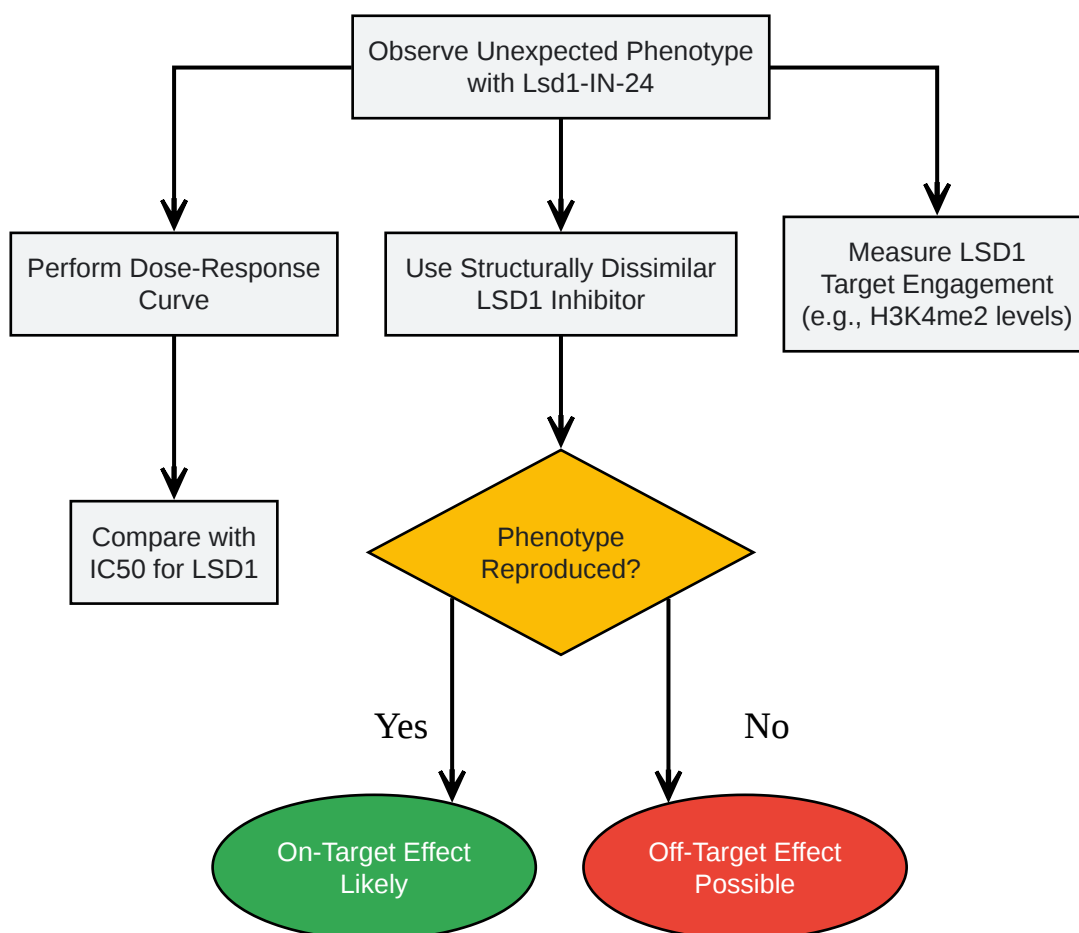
Observe Unexpected Phenotype with Lsd1-IN-24

Perform Dose-Response Curve

Use Structurally Dissimilar LSD1 Inhibitor

Measure LSD1 Target Engagement (e.g., H3K4me2 levels)

Compare with IC50 for LSD1

Phenotype Reproduced?

Yes

No

On-Target Effect Likely

Off-Target Effect Possible